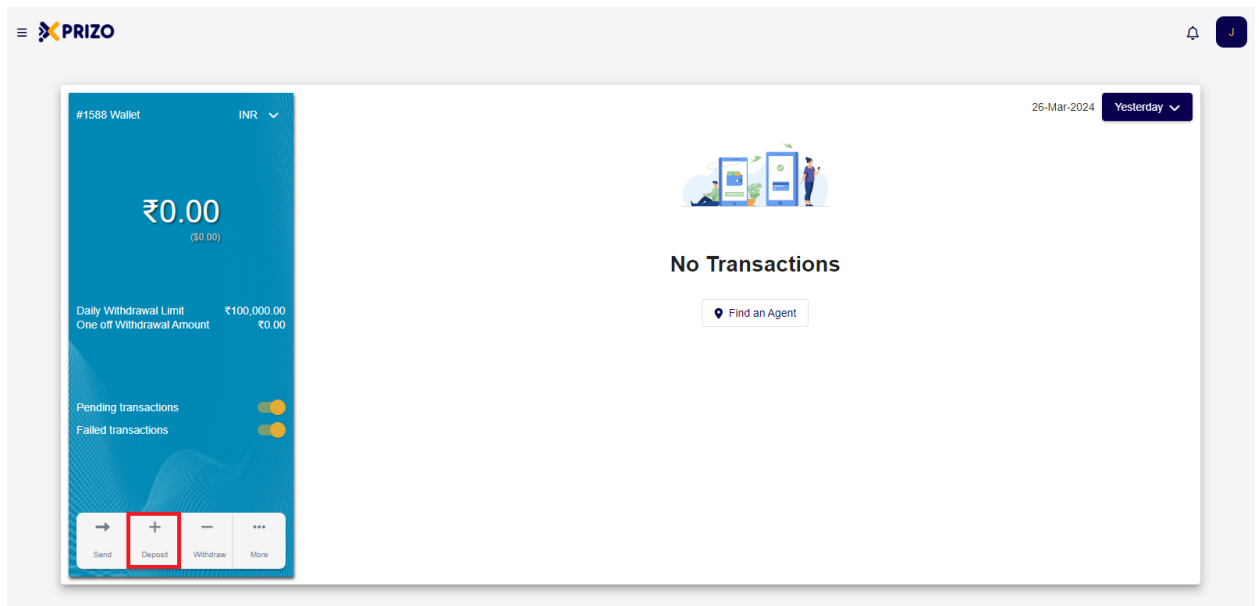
PRIZO

J

#1588 Wallet INR

₹0.00
($0.00)

Daily Withdrawal Limit ₹100,000.00
One off Withdrawal Amount ₹0.00

Pending transactions
Failed transactions

Send
Deposit
Withdraw
More

26-Mar-2024 Yesterday

No Transactions

Find an Agent